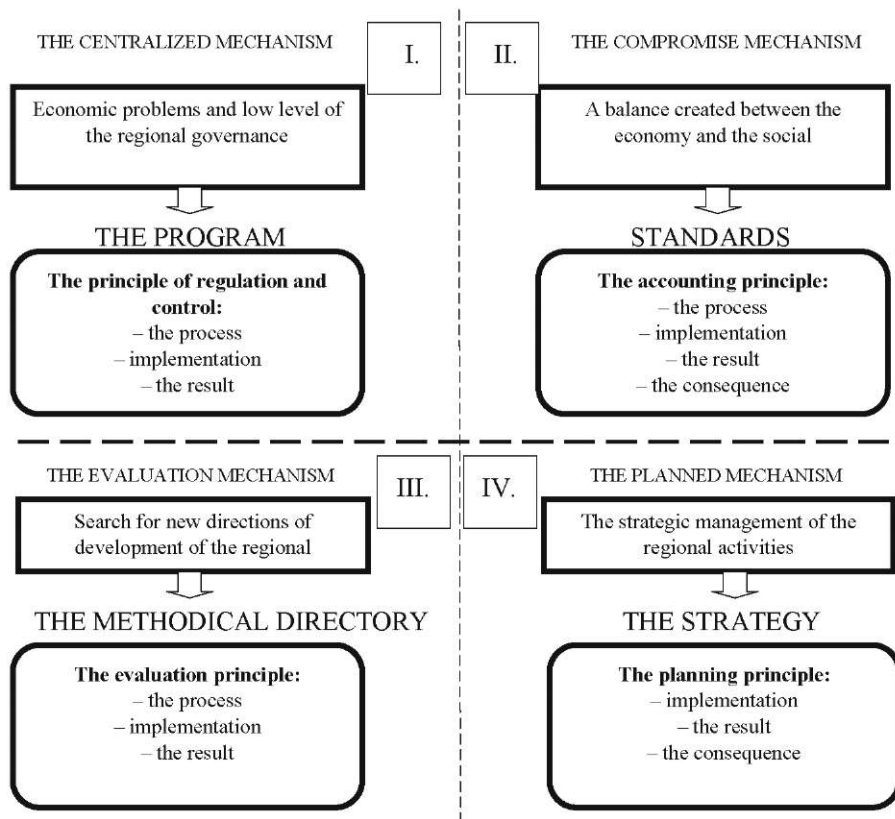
THE CENTRALIZED MECHANISM

I.

Economic problems and low level of the regional governance

THE PROGRAM

**The principle of regulation and control:**
– the process
– implementation
– the result

II.

THE COMPROMISE MECHANISM

A balance created between the economy and the social

STANDARDS

**The accounting principle:**
– the process
– implementation
– the result
– the consequence

THE EVALUATION MECHANISM

III.

Search for new directions of development of the regional

THE METHODICAL DIRECTORY

**The evaluation principle:**
– the process
– implementation
– the result

IV.

THE PLANNED MECHANISM

The strategic management of the regional activities

THE STRATEGY

**The planning principle:**
– implementation
– the result
– the consequence